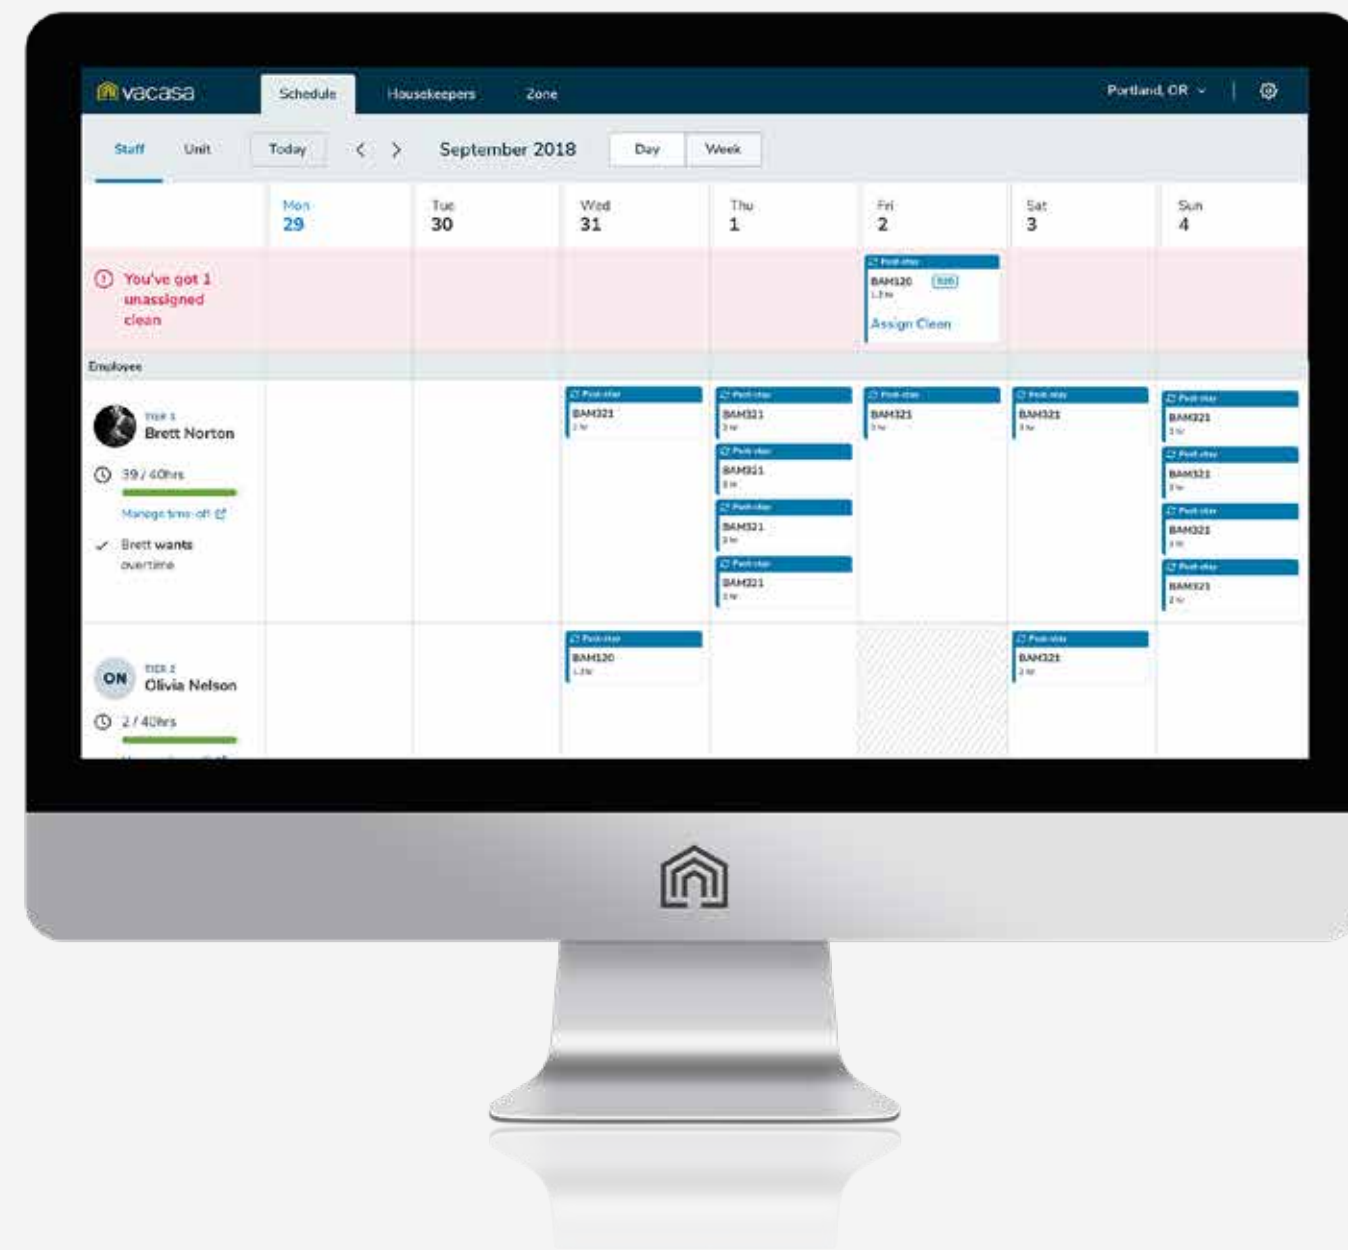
vacasa Schedule Housekeepers Zone Portland, OR

Staff Unit Today < > September 2018 Day Week

| | Mon 29 | Tue 30 | Wed 31 | Thu 1 | Fri 2 | Sat 3 | Sun 4 |
|---|---|---|---|---|---|---|---|
| You've got 1 unassigned clean | | | | | Post-stay BAM120 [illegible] 1.3 hr Assign Clean | | |
| Employee | | | | | | | |
| TIER 1 Brett Norton 39 / 40hrs Manage time-off Brett wants overtime | | | Post-stay BAM321 2 hr | Post-stay BAM321 3 hr Post-stay BAM321 3 hr Post-stay BAM321 3 hr Post-stay BAM321 3 hr | Post-stay BAM321 3 hr | Post-stay BAM321 3 hr | Post-stay BAM321 3 hr Post-stay BAM321 3 hr Post-stay BAM321 3 hr Post-stay BAM321 2 hr |
| ON TIER 2 Olivia Nelson 2 / 40hrs | | | Post-stay BAM120 1.3 hr | | | Post-stay BAM321 2 hr | |